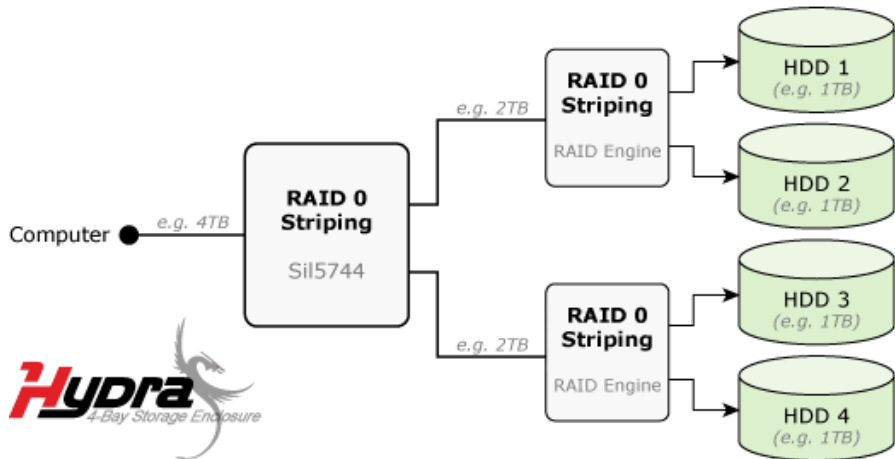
Computer

e.g. 4TB

RAID 0
Striping

Sil5744

e.g. 2TB

RAID 0
Striping

RAID Engine

e.g. 2TB

RAID 0
Striping

RAID Engine

HDD 1
(e.g. 1TB)

HDD 2
(e.g. 1TB)

HDD 3
(e.g. 1TB)

HDD 4
(e.g. 1TB)

Hydra
4-Bay Storage Enclosure